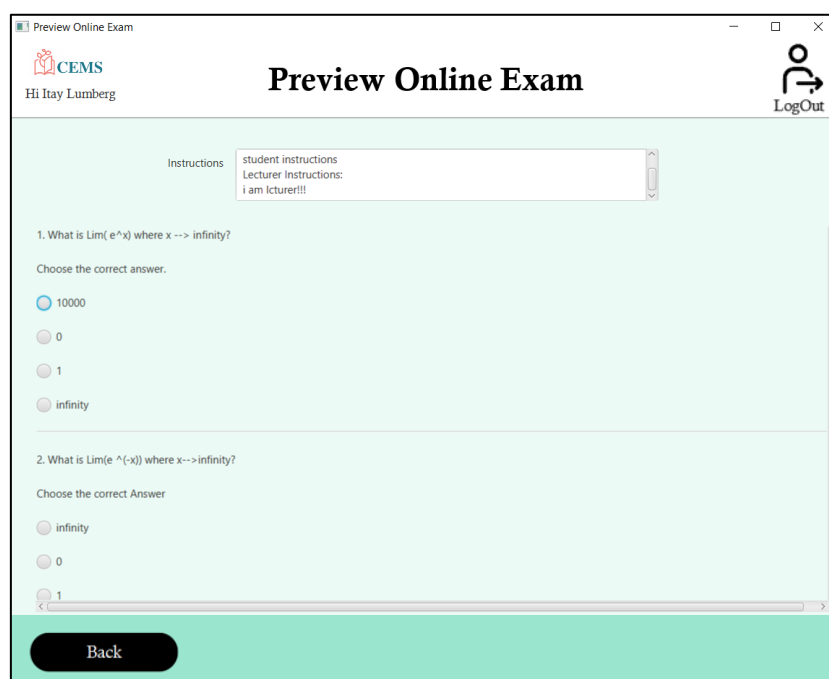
Preview Online Exam

CEMS
Hi Itay Lumberg

Preview Online Exam

LogOut

Instructions
student instructions
Lecturer Instructions:
i am lcturer!!!

1. What is Lim( e^x) where x --> infinity?

Choose the correct answer.

10000

0

1

infinity

2. What is Lim(e ^(-x)) where x-->infinity?

Choose the correct Answer

infinity

0

1

Back